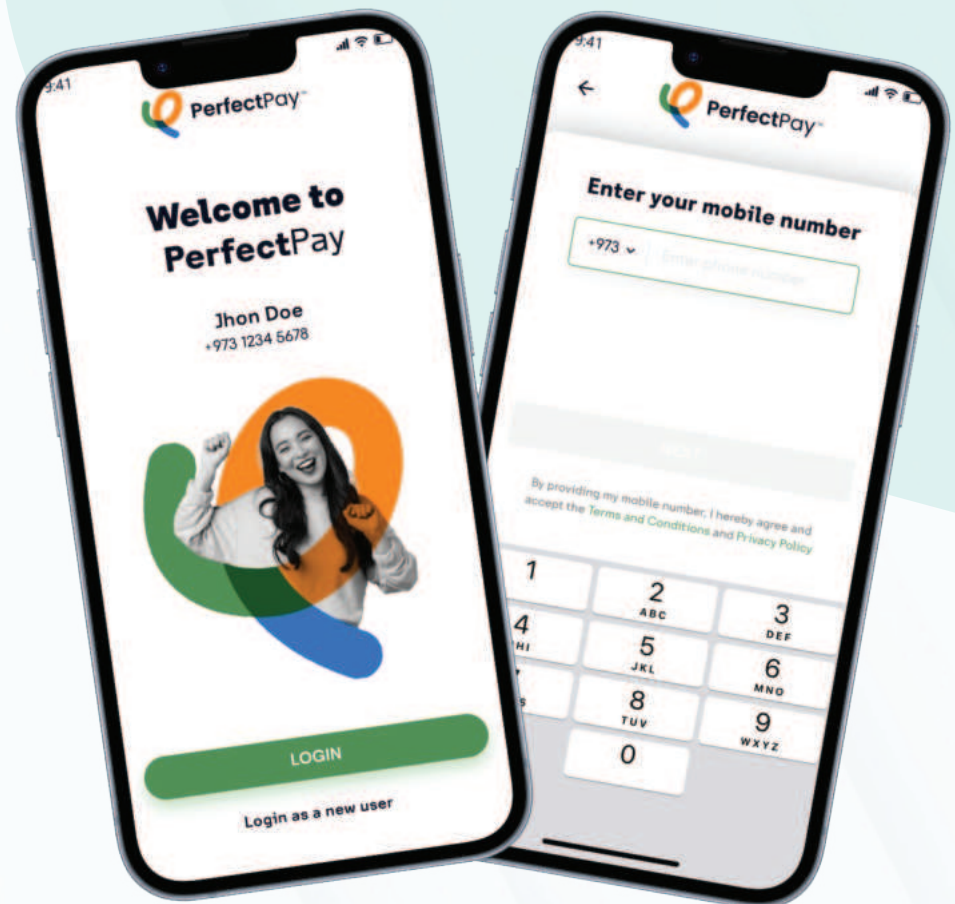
9:41

PerfectPay™

Welcome to PerfectPay

Jhon Doe
+973 1234 5678

LOGIN

Login as a new user

9:41

←

PerfectPay™

Enter your mobile number

+973 ⌄ Enter phone number

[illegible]

By providing my mobile number, I hereby agree and accept the Terms and Conditions and Privacy Policy

1
2 ABC
3 DEF
4 GHI
5 JKL
6 MNO
7 PQRS
8 TUV
9 WXYZ
0